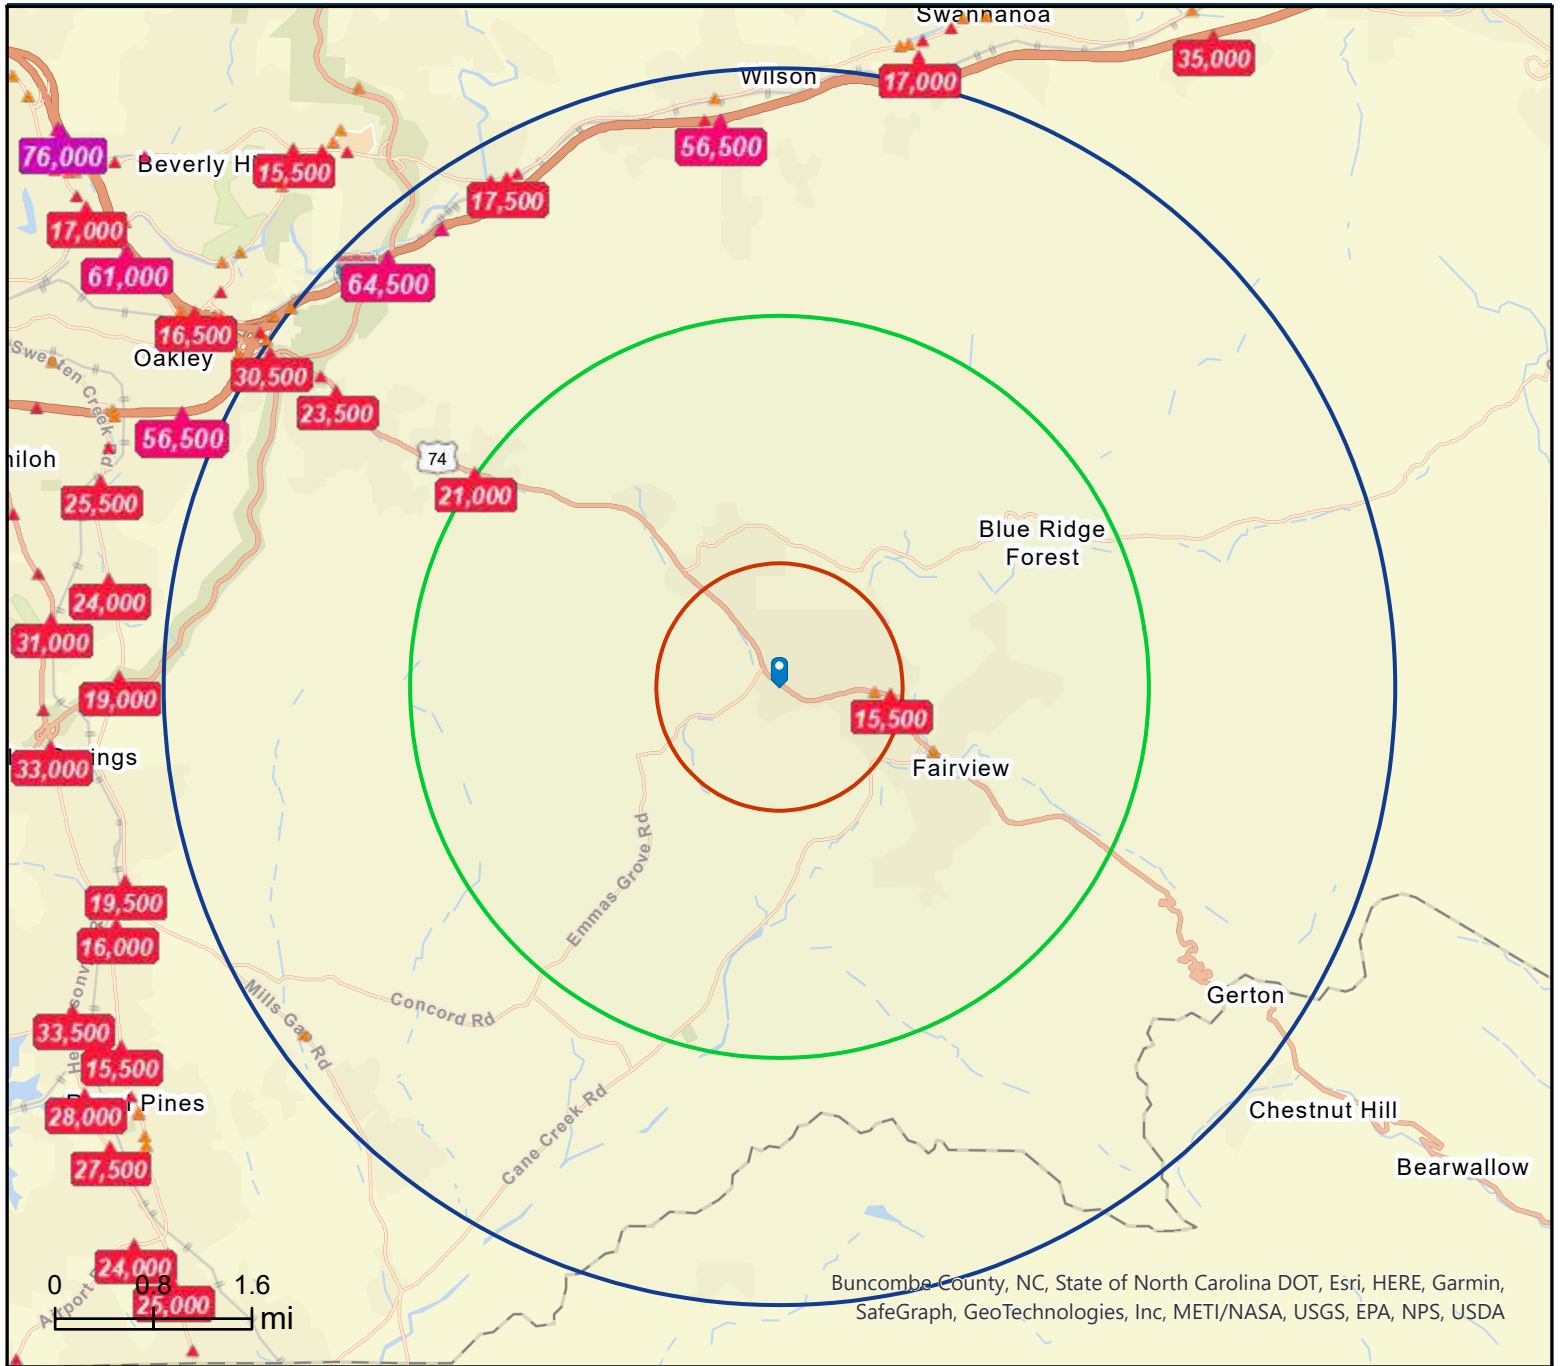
Swannanoa
35,000
Wilson
17,000
56,500
76,000
Beverly Hi
15,500
17,500
17,000
61,000
64,500
16,500
Sweeten Creek Rd
Oakley
30,500
23,500
56,500
iloh
74
21,000
25,500
Blue Ridge Forest
24,000
31,000
19,000
15,500
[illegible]ings
33,000
Fairview
Emmas Grove Rd
19,500
16,000
Gerton
Concord Rd
Mills Gap Rd
33,500
15,500
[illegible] Pines
28,000
Chestnut Hill
Cane Creek Rd
27,500
Bearwallow
24,000
0
0.8
1.6
mi
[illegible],000
Buncombe County, NC, State of North Carolina DOT, Esri, HERE, Garmin, SafeGraph, GeoTechnologies, Inc, METI/NASA, USGS, EPA, NPS, USDA